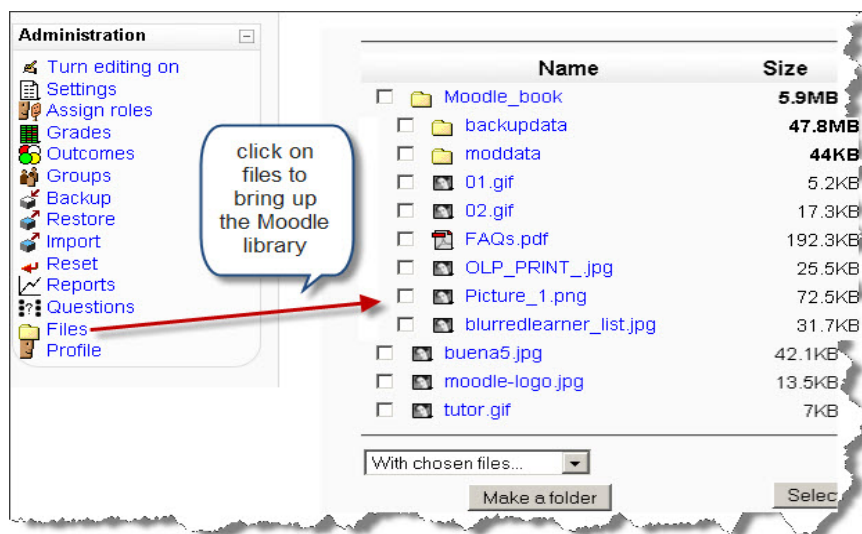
Administration

Turn editing on
Settings
Assign roles
Grades
Outcomes
Groups
Backup
Restore
Import
Reset
Reports
Questions
Files
Profile

click on files to bring up the Moodle library

| Name | Size |
|---|---|
| Moodle_book | 5.9MB |
| backupdata | 47.8MB |
| moddata | 44KB |
| 01.gif | 5.2KB |
| 02.gif | 17.3KB |
| FAQs.pdf | 192.3KB |
| OLP_PRINT_.jpg | 25.5KB |
| Picture_1.png | 72.5KB |
| blurredlearner_list.jpg | 31.7KB |
| buena5.jpg | 42.1KB |
| moodle-logo.jpg | 13.5KB |
| tutor.gif | 7KB |

With chosen files...

Make a folder

Selec